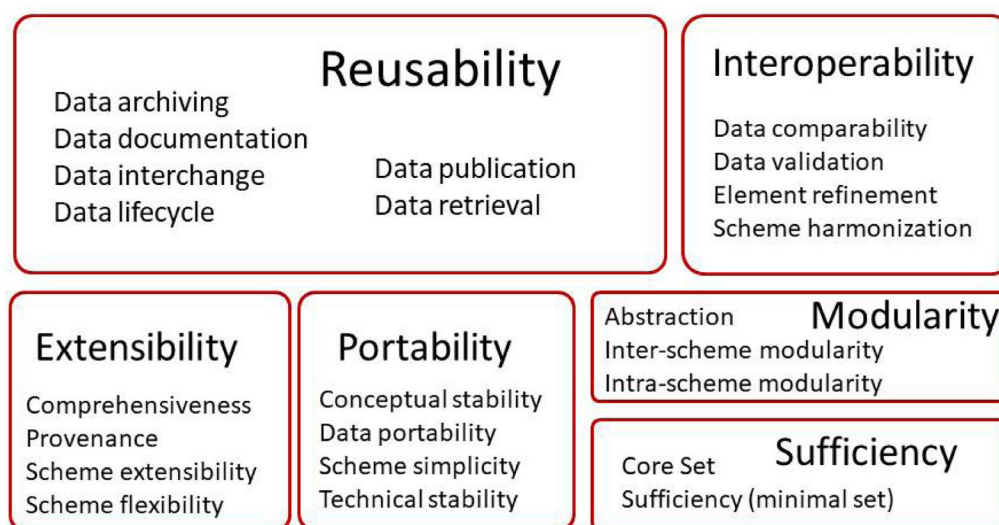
Reusability

Data archiving
Data documentation
Data interchange
Data lifecycle

Data publication
Data retrieval

Interoperability

Data comparability
Data validation
Element refinement
Scheme harmonization

Extensibility

Comprehensiveness
Provenance
Scheme extensibility
Scheme flexibility

Portability

Conceptual stability
Data portability
Scheme simplicity
Technical stability

Modularity

Abstraction
Inter-scheme modularity
Intra-scheme modularity

Sufficiency

Core Set
Sufficiency (minimal set)